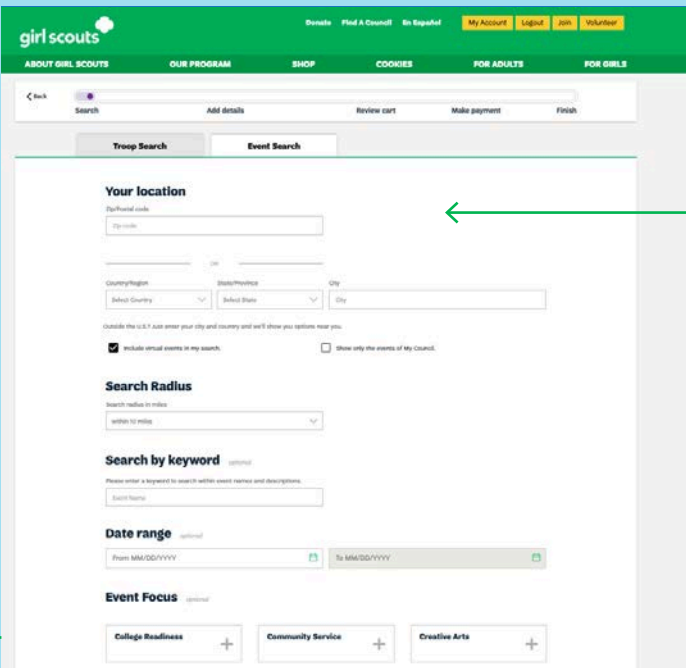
girl scouts

Donate Find A Council En Español My Account Logout Join Volunteer

ABOUT GIRL SCOUTS OUR PROGRAM SHOP COOKIES FOR ADULTS FOR GIRLS

Back

Search Add details Review cart Make payment Finish

Troop Search Event Search

Your location

Zip/Postal code

Zip code

OR

Country/Region State/Province City

Select Country Select State City

Outside the U.S.? Just enter your city and country and we'll show you options near you.

Include virtual events in my search. Show only the events of My Council.

Search Radius

Search radius in miles

within 10 miles

Search by keyword optional

Please enter a keyword to search within event names and descriptions.

Event Name

Date range optional

From MM/DD/YYYY To MM/DD/YYYY

Event Focus optional

College Readiness Community Service Creative Arts